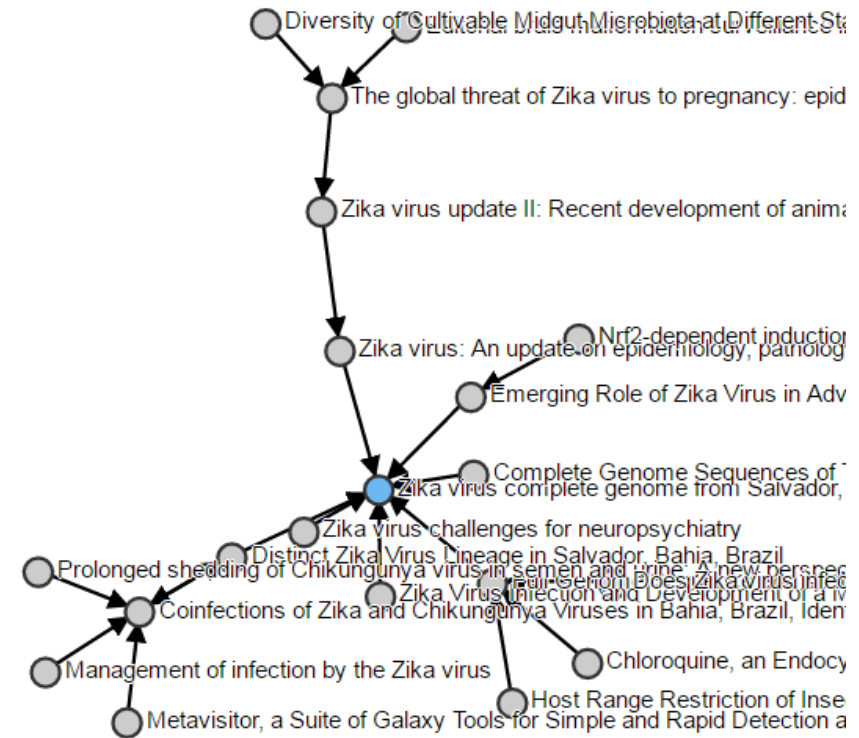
Diversity of Cultivable Midgut Microbiota at Different Sta
The global threat of Zika virus to pregnancy: epid
Zika virus update II: Recent development of anima
Nrf2-dependent induction
Zika virus: An update on epidemiology, patholog
Emerging Role of Zika Virus in Adv
Complete Genome Sequences of
Zika virus complete genome from Salvador,
Zika virus challenges for neuropsychiatry
Distinct Zika Virus Lineage in Salvador, Bahia, Brazil
Prolonged shedding of Chikungunya virus in semen and urine: A new perspec
Does Zika virus infec
Zika Virus Infection and Development of a
Coinfections of Zika and Chikungunya Viruses in Bahia, Brazil, Ident
Chloroquine, an Endocy
Management of infection by the Zika virus
Host Range Restriction of Inse
Metavisitor, a Suite of Galaxy Tools for Simple and Rapid Detection a